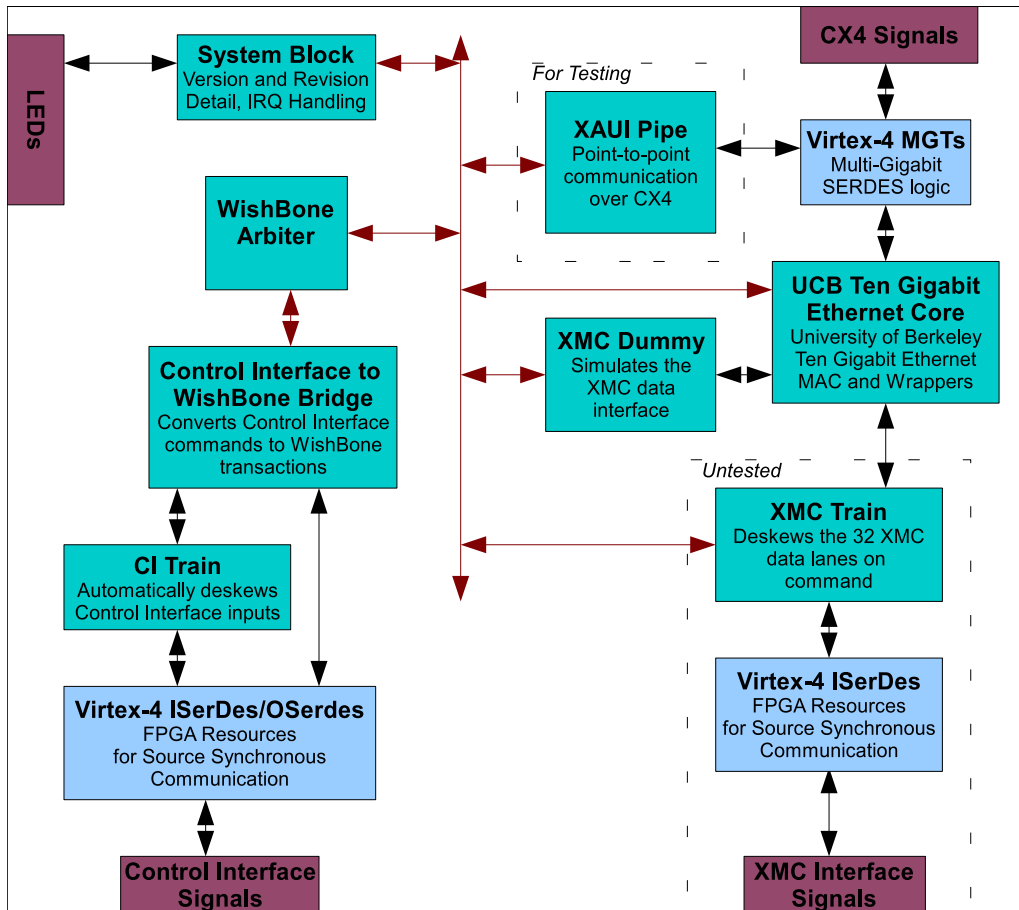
LEDs

System Block
Version and Revision Detail, IRQ Handling

WishBone Arbiter

Control Interface to WishBone Bridge
Converts Control Interface commands to WishBone transactions

CI Train
Automatically deskews Control Interface inputs

Virtex-4 ISerDes/OSerdes
FPGA Resources for Source Synchronous Communication

Control Interface Signals

For Testing

XAUI Pipe
Point-to-point communication over CX4

CX4 Signals

Virtex-4 MGTs
Multi-Gigabit SERDES logic

UCB Ten Gigabit Ethernet Core
University of Berkeley Ten Gigabit Ethernet MAC and Wrappers

XMC Dummy
Simulates the XMC data interface

Untested

XMC Train
Deskews the 32 XMC data lanes on command

Virtex-4 ISerDes
FPGA Resources for Source Synchronous Communication

XMC Interface Signals